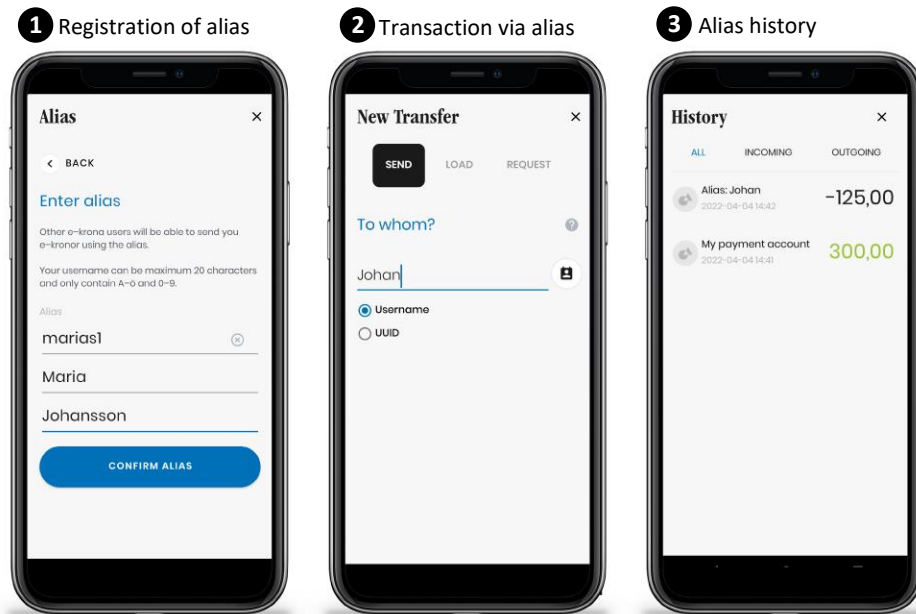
1 Registration of alias

Alias ×

< BACK

Enter alias

Other e-krona users will be able to send you e-kronor using the alias.

Your username can be maximum 20 characters and only contain A-ö and 0-9.

Alias

marias1

Maria

Johansson

CONFIRM ALIAS

2 Transaction via alias

New Transfer ×

SEND LOAD REQUEST

To whom?

Johan

Username

UUID

3 Alias history

History ×

ALL INCOMING OUTGOING

Alias: Johan
2022-04-04 14:42
-125,00

My payment account
2022-04-04 14:41
300,00